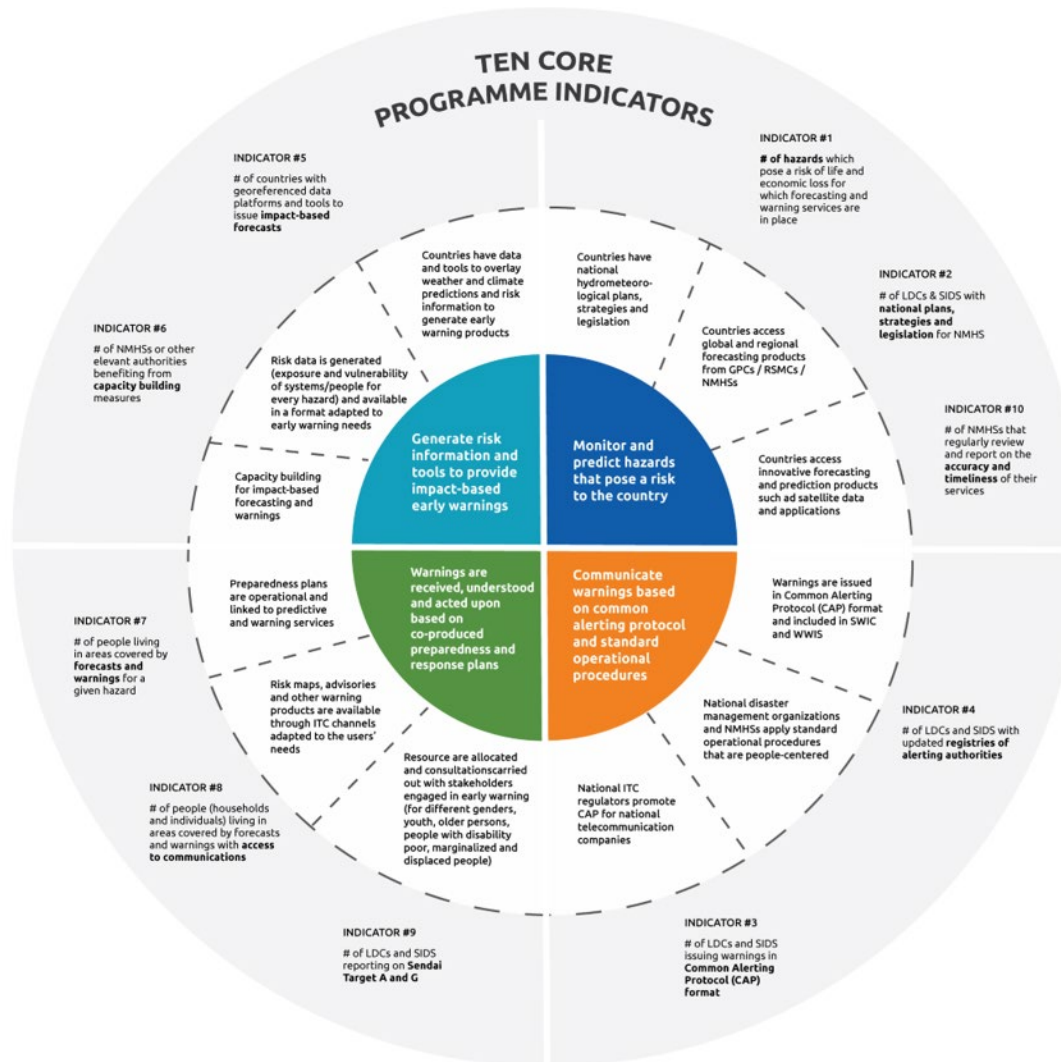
TEN CORE PROGRAMME INDICATORS

INDICATOR #1

# of hazards which pose a risk of life and economic loss for which forecasting and warning services are in place

INDICATOR #2

# of LDCs & SIDS with national plans, strategies and legislation for NMHS

INDICATOR #10

# of NMHSs that regularly review and report on the accuracy and timeliness of their services

INDICATOR #4

# of LDCs and SIDS with updated registries of alerting authorities

INDICATOR #3

# of LDCs and SIDS issuing warnings in Common Alerting Protocol (CAP) format

INDICATOR #9

# of LDCs and SIDS reporting on Sendai Target A and G

INDICATOR #8

# of people (households and individuals) living in areas covered by forecasts and warnings with access to communications

INDICATOR #7

# of people living in areas covered by forecasts and warnings for a given hazard

INDICATOR #6

# of NMHSs or other elevant authorities benefiting from capacity building measures

INDICATOR #5

# of countries with georeferenced data platforms and tools to issue impact-based forecasts

Countries have data and tools to overlay weather and climate predictions and risk information to generate early warning products

Countries have national hydrometeorological plans, strategies and legislation

Countries access global and regional forecasting products from GPCs / RSMCs / NMHSs

Countries access innovative forecasting and prediction products such ad satellite data and applications

Warnings are issued in Common Alerting Protocol (CAP) format and included in SWIC and WWIS

National disaster management organizations and NMHSs apply standard operational procedures that are people-centered

National ITC regulators promote CAP for national telecommunication companies

Resource are allocated and consultationscarried out with stakeholders engaged in early warning (for different genders, youth, older persons, people with disability poor, marginalized and displaced people)

Risk maps, advisories and other warning products are available through ITC channels adapted to the users' needs

Preparedness plans are operational and linked to predictive and warning services

Capacity building for impact-based forecasting and warnings

Risk data is generated (exposure and vulnerability of systems/people for every hazard) and available in a format adapted to early warning needs

Generate risk information and tools to provide impact-based early warnings

Monitor and predict hazards that pose a risk to the country

Warnings are received, understood and acted upon based on co-produced preparedness and response plans

Communicate warnings based on common alerting protocol and standard operational procedures